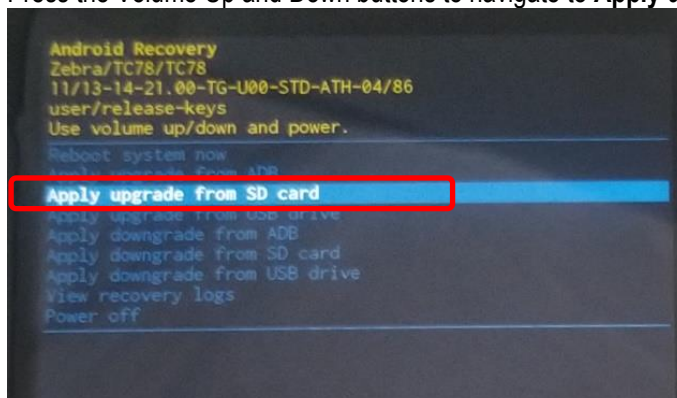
Press the Volume Up and Down buttons to navigate to Apply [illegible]

Android Recovery
Zebra/TC78/TC78
11/13-14-21.00-TG-U00-STD-ATH-04/86
user/release-keys
Use volume up/down and power.

Reboot system now
Apply upgrade from ADB
Apply upgrade from SD card
Apply upgrade from USB drive
Apply downgrade from ADB
Apply downgrade from SD card
Apply downgrade from USB drive
View recovery logs
Power off